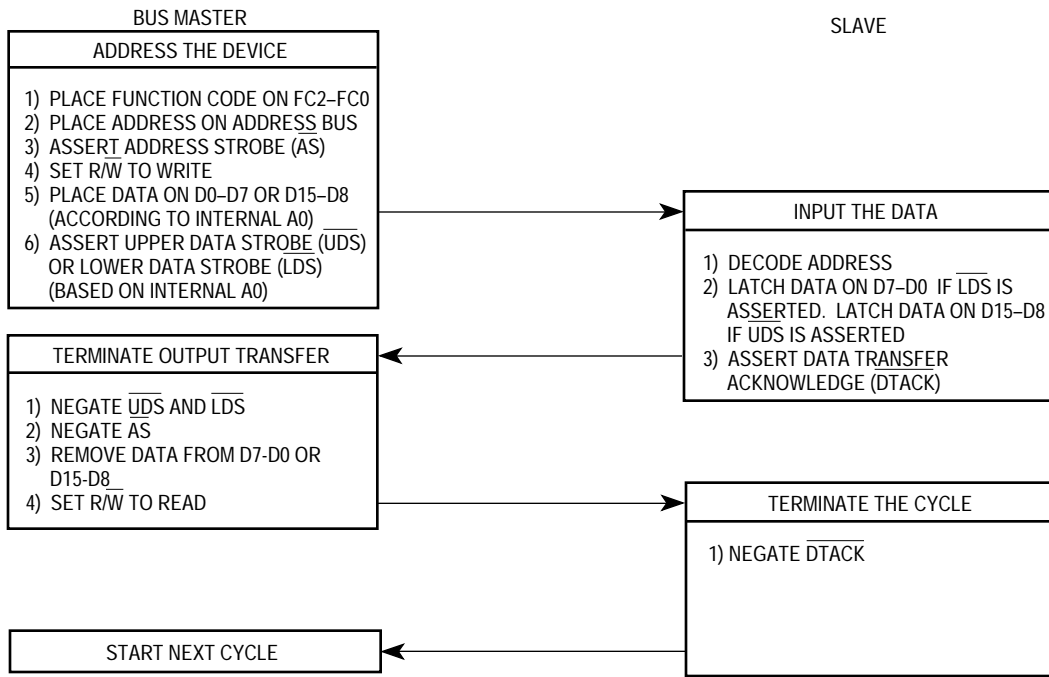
BUS MASTER

SLAVE

ADDRESS THE DEVICE

1) PLACE FUNCTION CODE ON FC2–FC0
2) PLACE ADDRESS ON ADDRESS BUS
3) ASSERT ADDRESS STROBE ($\overline{AS}$)
4) SET R/$\overline{W}$ TO WRITE
5) PLACE DATA ON D0–D7 OR D15–D8 (ACCORDING TO INTERNAL A0)
6) ASSERT UPPER DATA STROBE ($\overline{UDS}$) OR LOWER DATA STROBE ($\overline{LDS}$) (BASED ON INTERNAL A0)

INPUT THE DATA

1) DECODE ADDRESS
2) LATCH DATA ON D7–D0 IF $\overline{LDS}$ IS ASSERTED. LATCH DATA ON D15–D8 IF $\overline{UDS}$ IS ASSERTED
3) ASSERT DATA TRANSFER ACKNOWLEDGE ($\overline{DTACK}$)

TERMINATE OUTPUT TRANSFER

1) NEGATE $\overline{UDS}$ AND $\overline{LDS}$
2) NEGATE $\overline{AS}$
3) REMOVE DATA FROM D7-D0 OR D15-D8
4) SET R/$\overline{W}$ TO READ

TERMINATE THE CYCLE

1) NEGATE $\overline{DTACK}$

START NEXT CYCLE